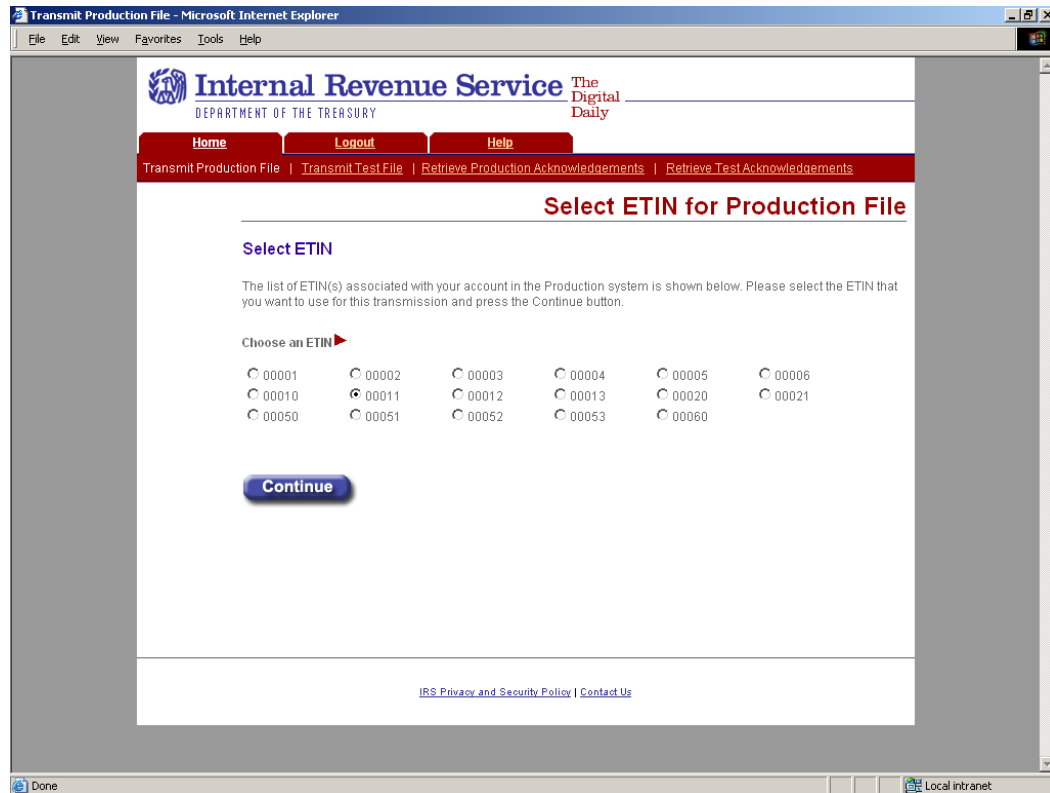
Transmit Production File - Microsoft Internet Explorer

File Edit View Favorites Tools Help

Internal Revenue Service
DEPARTMENT OF THE TREASURY
The Digital Daily

Home | Logout | Help

Transmit Production File | Transmit Test File | Retrieve Production Acknowledgements | Retrieve Test Acknowledgements

Select ETIN for Production File

Select ETIN

The list of ETIN(s) associated with your account in the Production system is shown below. Please select the ETIN that you want to use for this transmission and press the Continue button.

Choose an ETIN

00001 00002 00003 00004 00005 00006
00010 00011 00012 00013 00020 00021
00050 00051 00052 00053 00060

Continue

IRS Privacy and Security Policy | Contact Us

Done

Local intranet